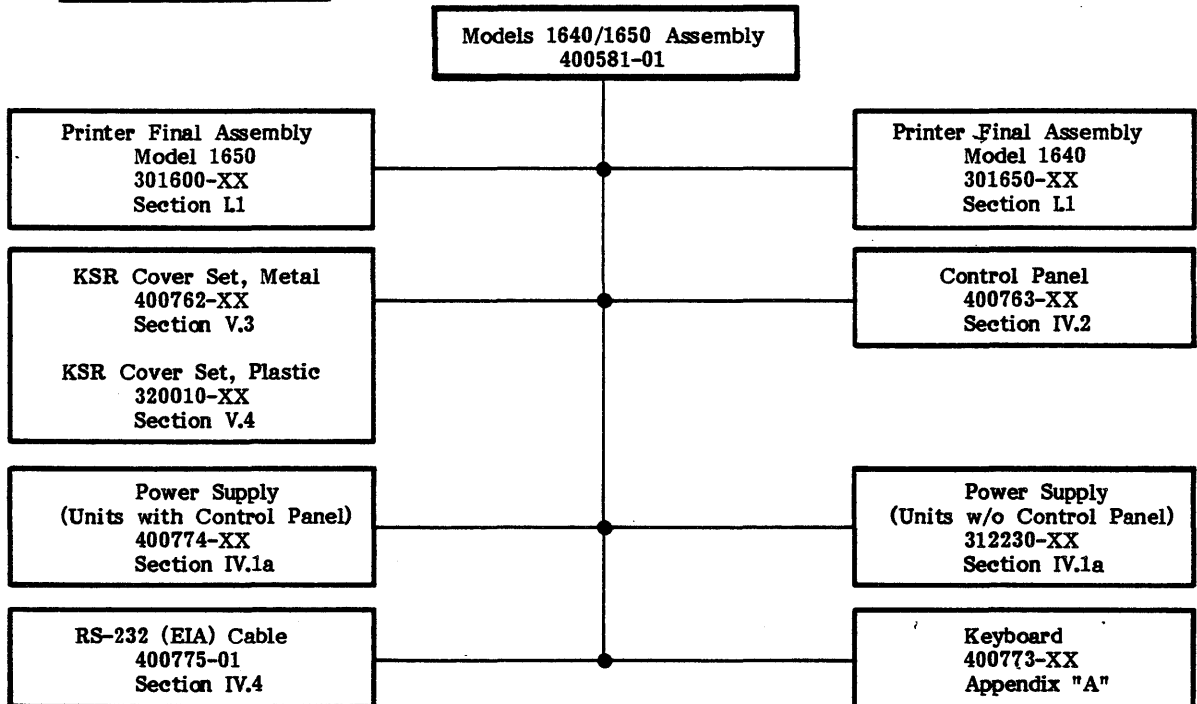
Models 1640/1650 Assembly
400581-01

Printer Final Assembly
Model 1650
301600-XX
Section L1

Printer Final Assembly
Model 1640
301650-XX
Section L1

KSR Cover Set, Metal
400762-XX
Section V.3

KSR Cover Set, Plastic
320010-XX
Section V.4

Control Panel
400763-XX
Section IV.2

Power Supply
(Units with Control Panel)
400774-XX
Section IV.1a

Power Supply
(Units w/o Control Panel)
312230-XX
Section IV.1a

RS-232 (EIA) Cable
400775-01
Section IV.4

Keyboard
400773-XX
Appendix "A"